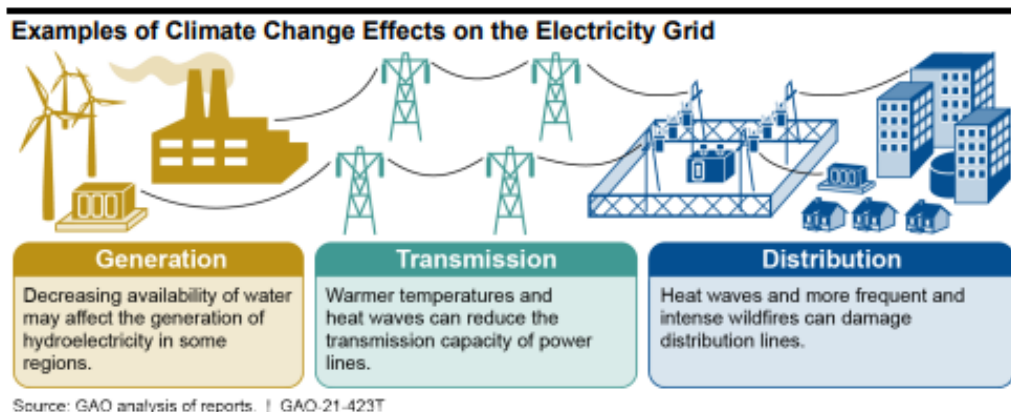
Examples of Climate Change Effects on the Electricity Grid

Generation

Decreasing availability of water may affect the generation of hydroelectricity in some regions.

Transmission

Warmer temperatures and heat waves can reduce the transmission capacity of power lines.

Distribution

Heat waves and more frequent and intense wildfires can damage distribution lines.

Source: GAO analysis of reports. | GAO-21-423T